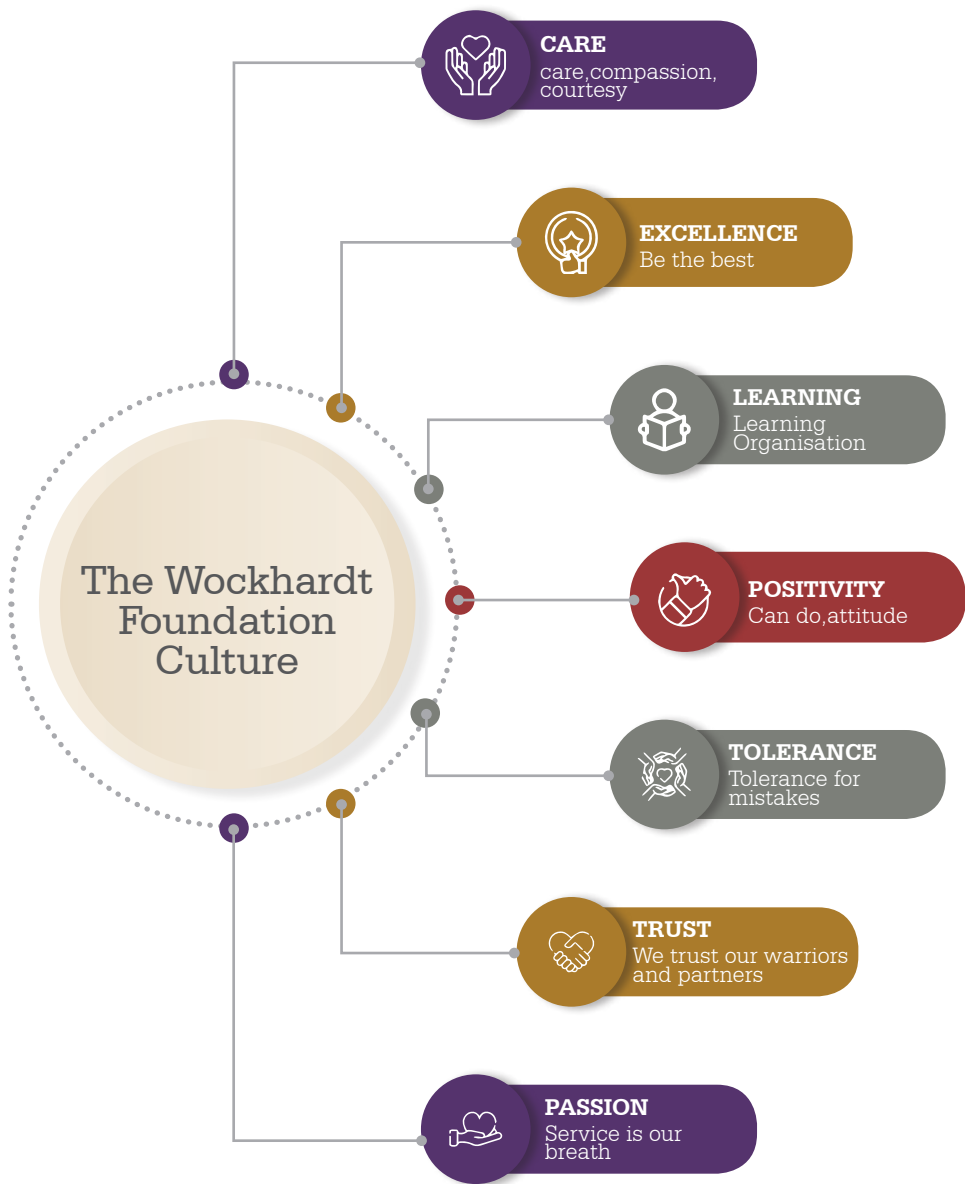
CARE
care,compassion, courtesy

EXCELLENCE
Be the best

LEARNING
Learning Organisation

The Wockhardt Foundation Culture

POSITIVITY
Can do,attitude

TOLERANCE
Tolerance for mistakes

TRUST
We trust our warriors and partners

PASSION
Service is our breath